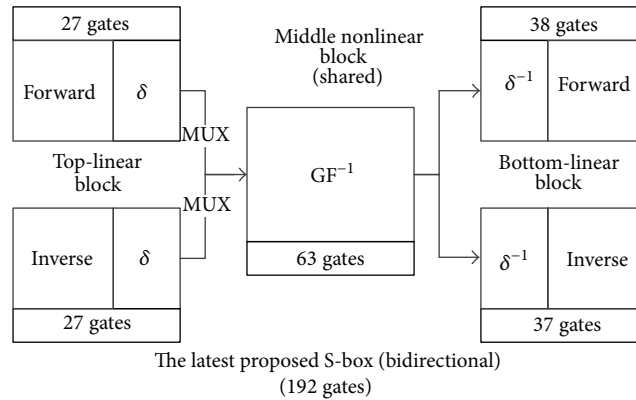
27 gates

Forward

$\delta$

MUX

Top-linear block

MUX

Inverse

$\delta$

27 gates

Middle nonlinear block (shared)

$GF^{-1}$

63 gates

38 gates

$\delta^{-1}$

Forward

Bottom-linear block

$\delta^{-1}$

Inverse

37 gates

The latest proposed S-box (bidirectional) (192 gates)